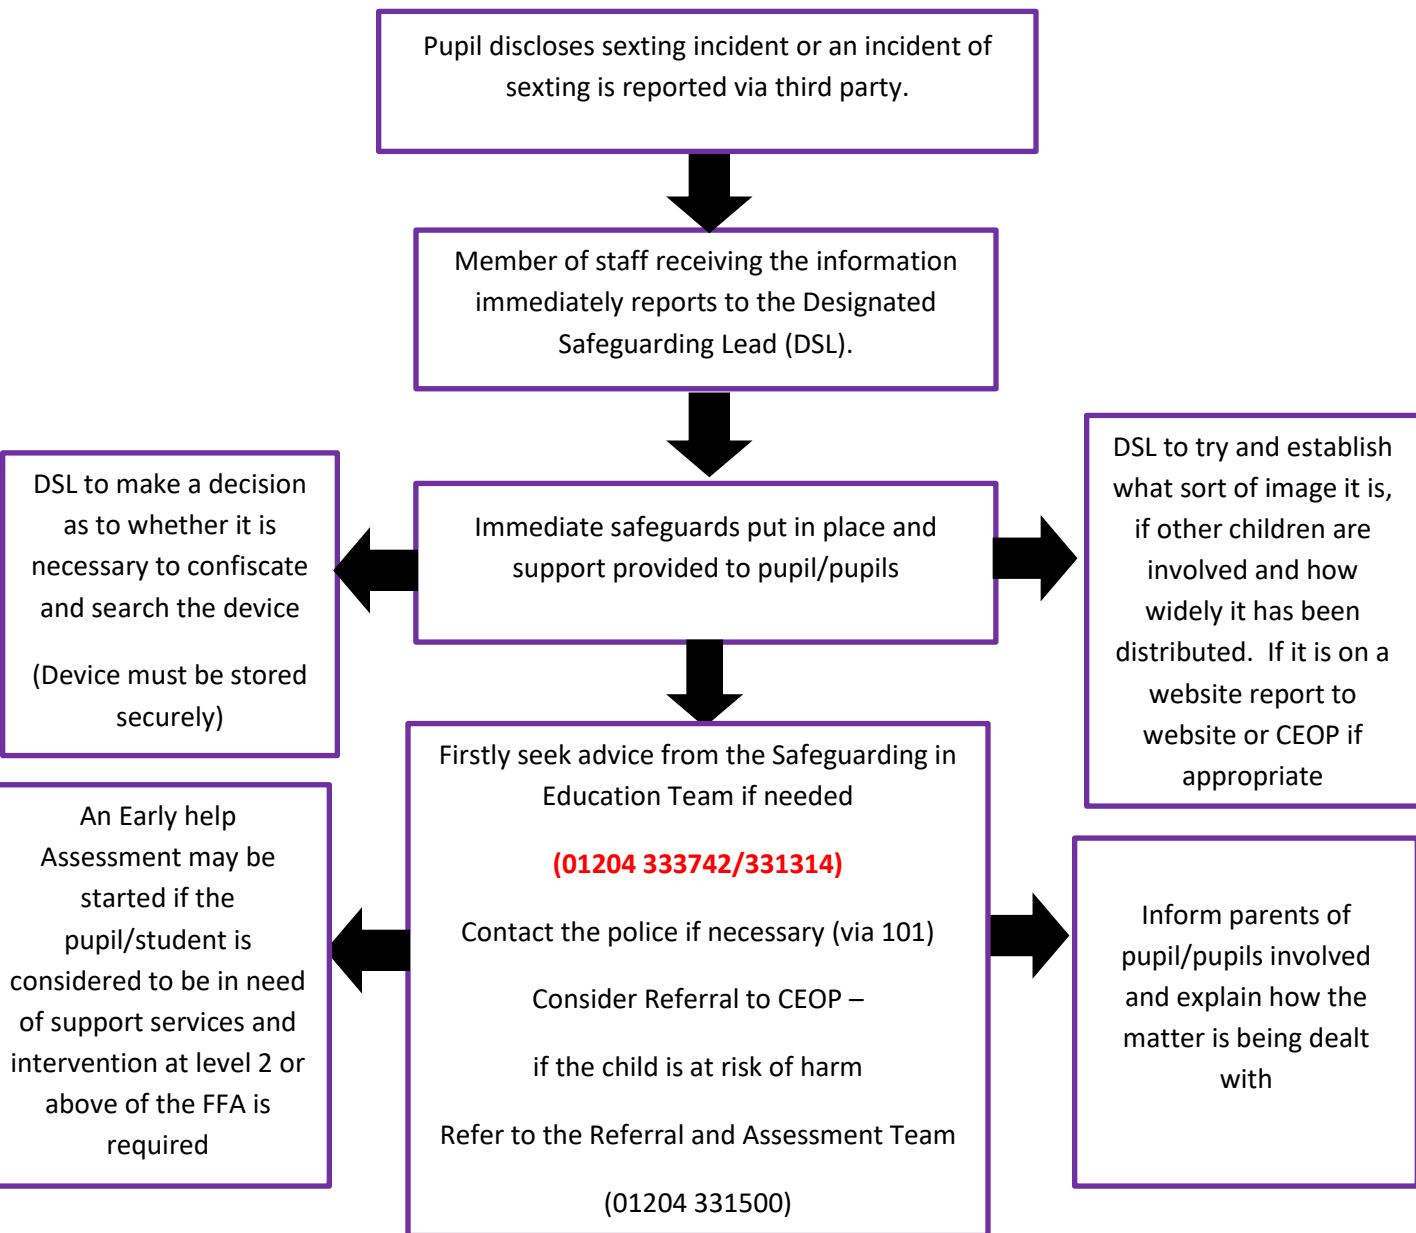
Pupil discloses sexting incident or an incident of sexting is reported via third party.

Member of staff receiving the information immediately reports to the Designated Safeguarding Lead (DSL).

DSL to make a decision as to whether it is necessary to confiscate and search the device

(Device must be stored securely)

Immediate safeguards put in place and support provided to pupil/pupils

DSL to try and establish what sort of image it is, if other children are involved and how widely it has been distributed. If it is on a website report to website or CEOP if appropriate

An Early help Assessment may be started if the pupil/student is considered to be in need of support services and intervention at level 2 or above of the FFA is required

Firstly seek advice from the Safeguarding in Education Team if needed

(01204 333742/331314)

Contact the police if necessary (via 101)

Consider Referral to CEOP –

if the child is at risk of harm

Refer to the Referral and Assessment Team

(01204 331500)

Inform parents of pupil/pupils involved and explain how the matter is being dealt with